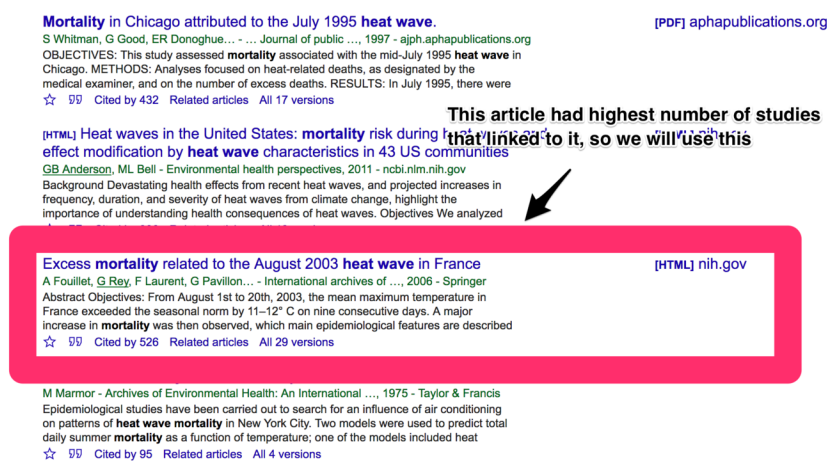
Mortality in Chicago attributed to the July 1995 heat wave.
S Whitman, G Good, ER Donoghue… - … Journal of public …, 1997 - ajph.aphapublications.org
OBJECTIVES: This study assessed mortality associated with the mid-July 1995 heat wave in Chicago. METHODS: Analyses focused on heat-related deaths, as designated by the medical examiner, and on the number of excess deaths. RESULTS: In July 1995, there were

☆ ⁹⁹ Cited by 432 Related articles All 17 versions

[PDF] aphapublications.org

[HTML] Heat waves in the United States: mortality risk during h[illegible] effect modification by heat wave characteristics in 43 US communities
GB Anderson, ML Bell - Environmental health perspectives, 2011 - ncbi.nlm.nih.gov
Background Devastating health effects from recent heat waves, and projected increases in frequency, duration, and severity of heat waves from climate change, highlight the importance of understanding health consequences of heat waves. Objectives We analyzed

This article had highest number of studies that linked to it, so we will use this

Excess mortality related to the August 2003 heat wave in France
A Fouillet, G Rey, F Laurent, G Pavillon… - International archives of …, 2006 - Springer
Abstract Objectives: From August 1st to 20th, 2003, the mean maximum temperature in France exceeded the seasonal norm by 11–12° C on nine consecutive days. A major increase in mortality was then observed, which main epidemiological features are described

☆ ⁹⁹ Cited by 526 Related articles All 29 versions

[HTML] nih.gov

M Marmor - Archives of Environmental Health: An International …, 1975 - Taylor & Francis
Epidemiological studies have been carried out to search for an influence of air conditioning on patterns of heat wave mortality in New York City. Two models were used to predict total daily summer mortality as a function of temperature; one of the models included heat

☆ ⁹⁹ Cited by 95 Related articles All 4 versions